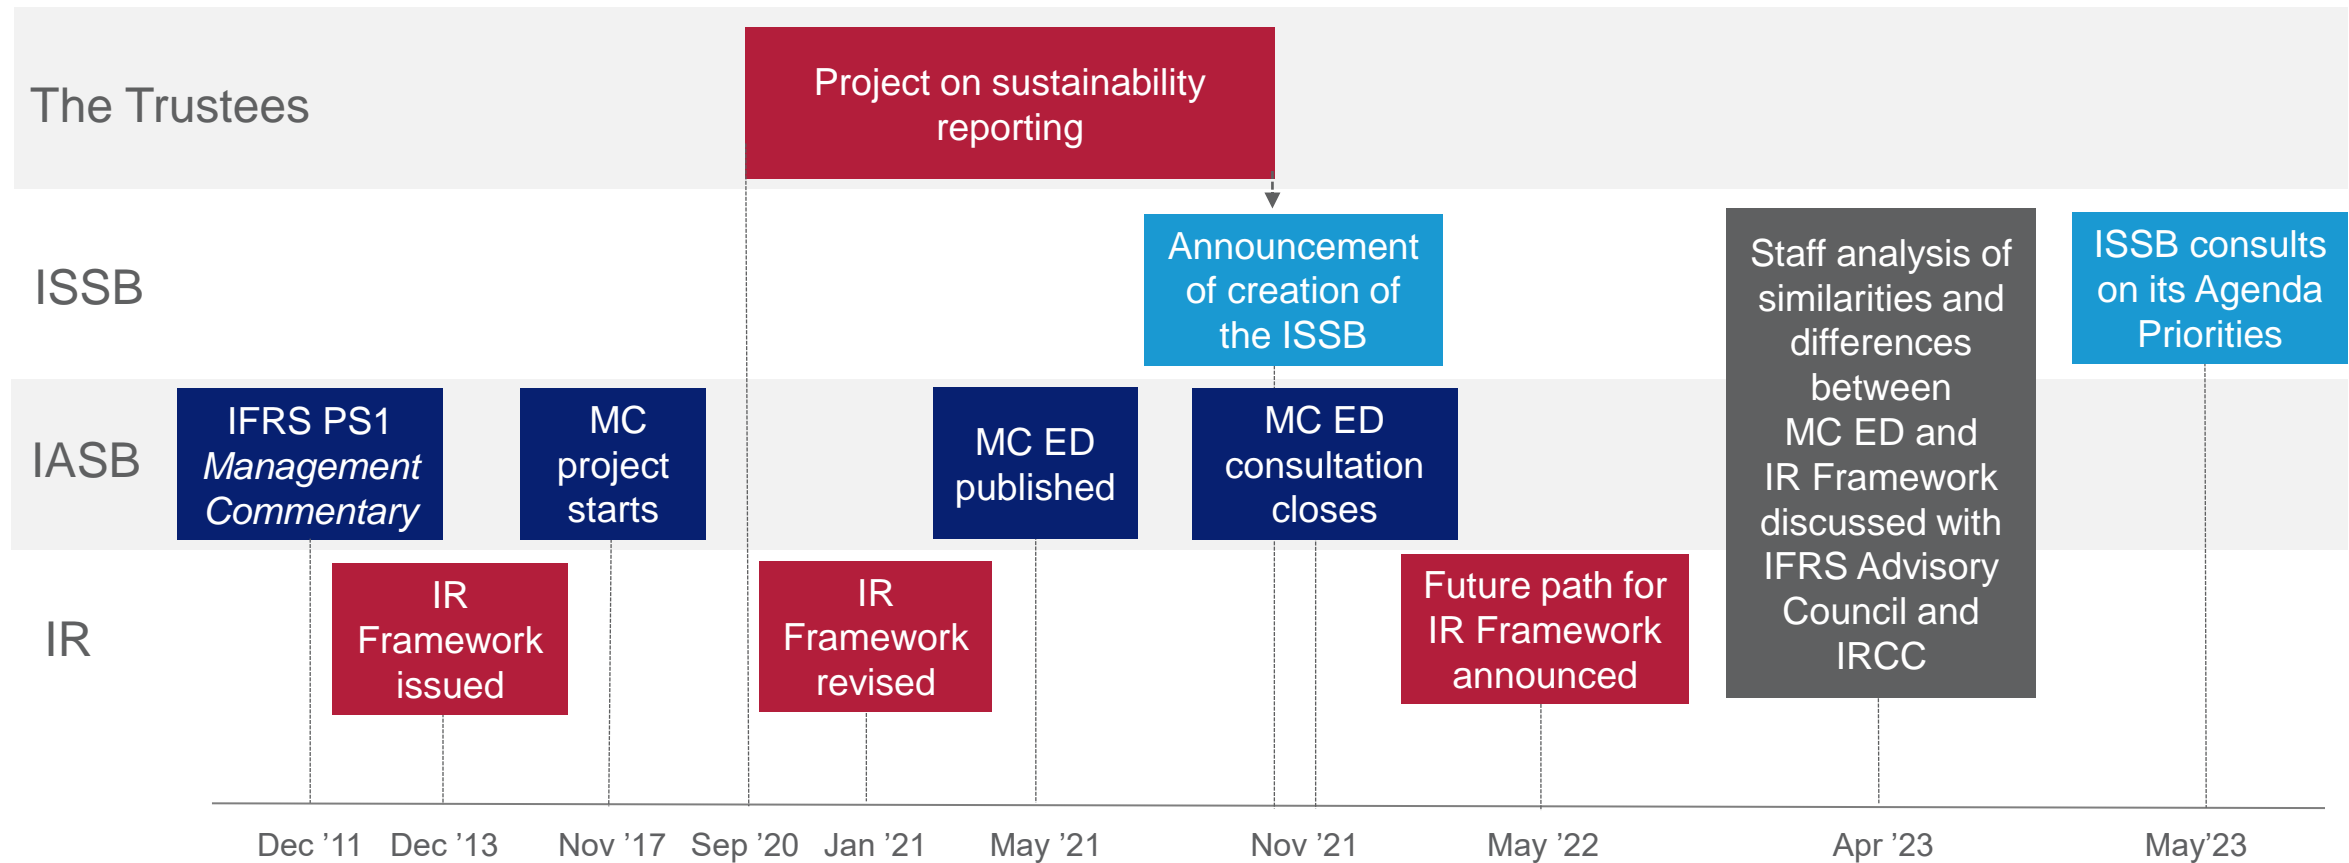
The Trustees

Project on sustainability reporting

ISSB

Announcement of creation of the ISSB

Staff analysis of similarities and differences between MC ED and IR Framework discussed with IFRS Advisory Council and IRCC

ISSB consults on its Agenda Priorities

IASB

IFRS PS1 *Management Commentary*

MC project starts

MC ED published

MC ED consultation closes

IR

IR Framework issued

IR Framework revised

Future path for IR Framework announced

Dec ’11 Dec ’13 Nov ’17 Sep ’20 Jan ’21 May ’21 Nov ’21 May ’22 Apr ’23 May’23